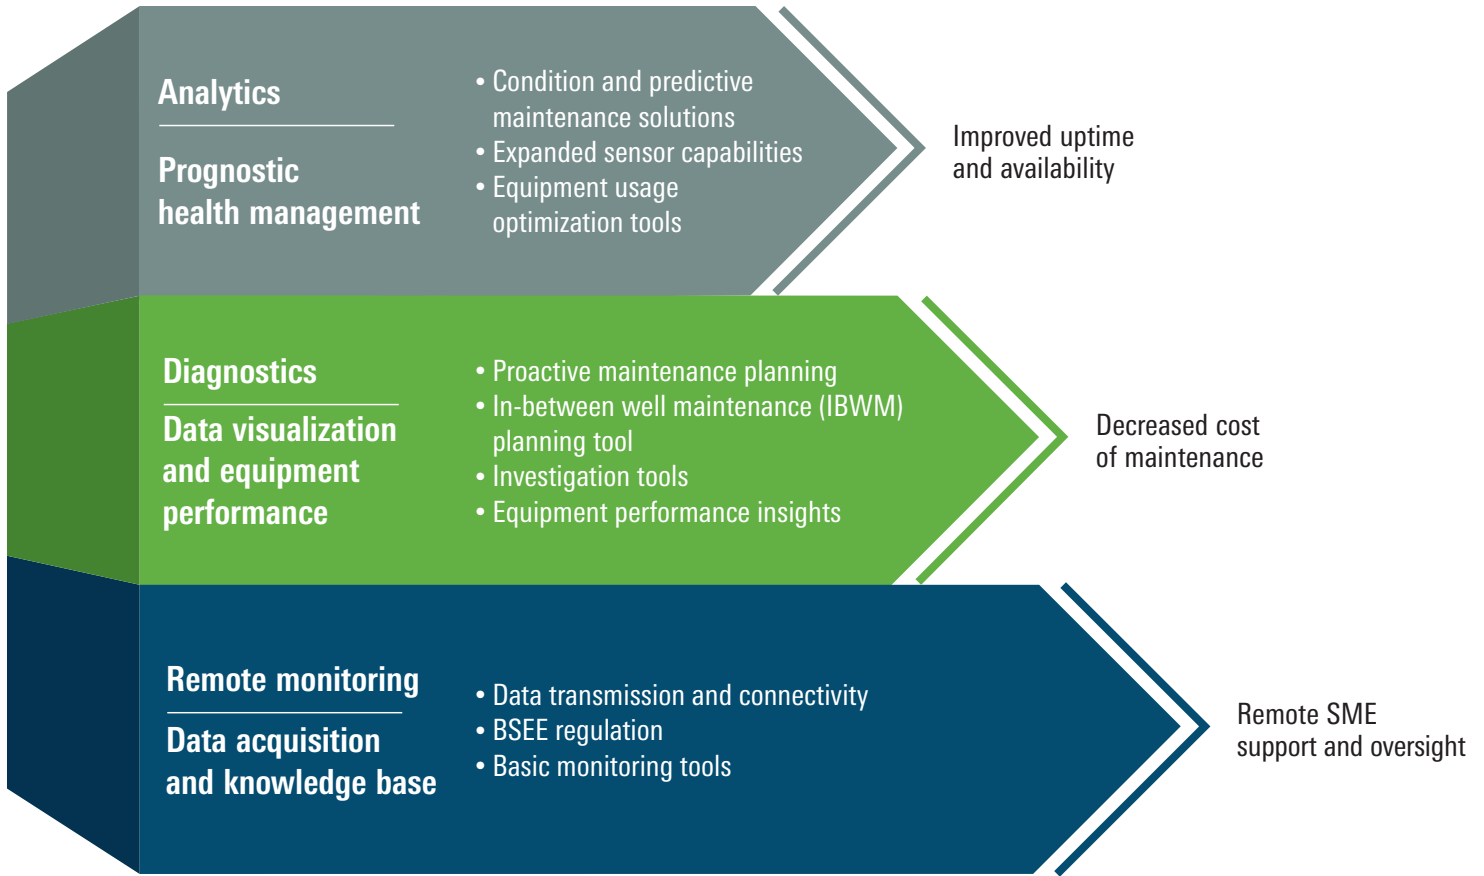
Analytics

Prognostic health management

• Condition and predictive maintenance solutions
• Expanded sensor capabilities
• Equipment usage optimization tools

Improved uptime and availability

Diagnostics

Data visualization and equipment performance

• Proactive maintenance planning
• In-between well maintenance (IBWM) planning tool
• Investigation tools
• Equipment performance insights

Decreased cost of maintenance

Remote monitoring

Data acquisition and knowledge base

• Data transmission and connectivity
• BSEE regulation
• Basic monitoring tools

Remote SME support and oversight